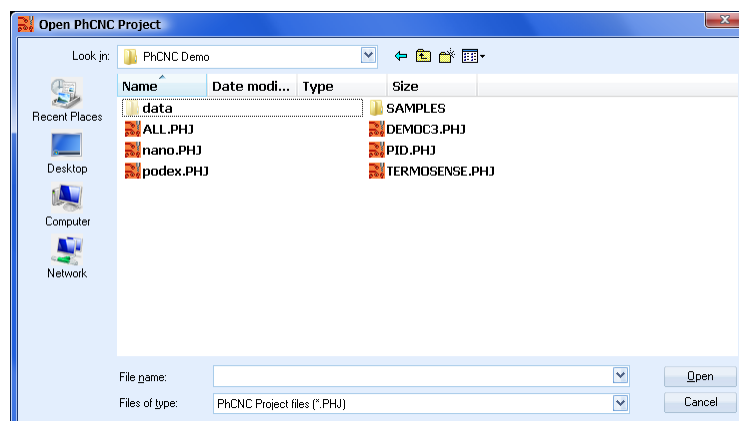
Open PhCNC Project

Look in: PhCNC Demo

Recent Places
Desktop
Computer
Network

| Name | Date modi... | Type | Size |
|---|---|---|---|
| data | | | |
| ALL.PHJ | | | |
| nano.PHJ | | | |
| podex.PHJ | | | |

SAMPLES
DEMOC3.PHJ
PID.PHJ
TERMOSENSE.PHJ

File name:
Files of type: PhCNC Project files (*.PHJ)

Open
Cancel